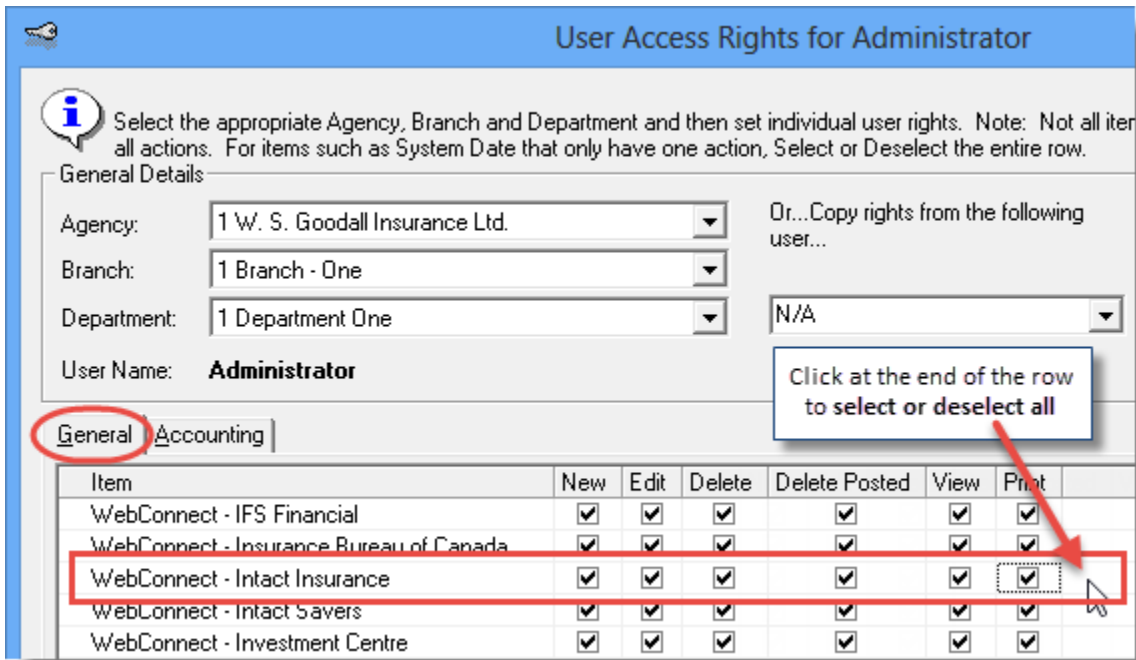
User Access Rights for Administrator

Select the appropriate Agency, Branch and Department and then set individual user rights. Note: Not all iter all actions. For items such as System Date that only have one action, Select or Deselect the entire row.

General Details

Agency: 1 W. S. Goodall Insurance Ltd.

Branch: 1 Branch - One

Department: 1 Department One

User Name: Administrator

Or...Copy rights from the following user...

N/A

Click at the end of the row to select or deselect all

General | Accounting

| Item | New | Edit | Delete | Delete Posted | View | Print |
|---|---|---|---|---|---|---|
| WebConnect - IFS Financial | ☑ | ☑ | ☑ | ☑ | ☑ | ☑ |
| WebConnect - Insurance Bureau of Canada | ☑ | ☑ | ☑ | ☑ | ☑ | ☑ |
| WebConnect - Intact Insurance | ☑ | ☑ | ☑ | ☑ | ☑ | ☑ |
| WebConnect - Intact Savers | ☑ | ☑ | ☑ | ☑ | ☑ | ☑ |
| WebConnect - Investment Centre | ☑ | ☑ | ☑ | ☑ | ☑ | ☑ |